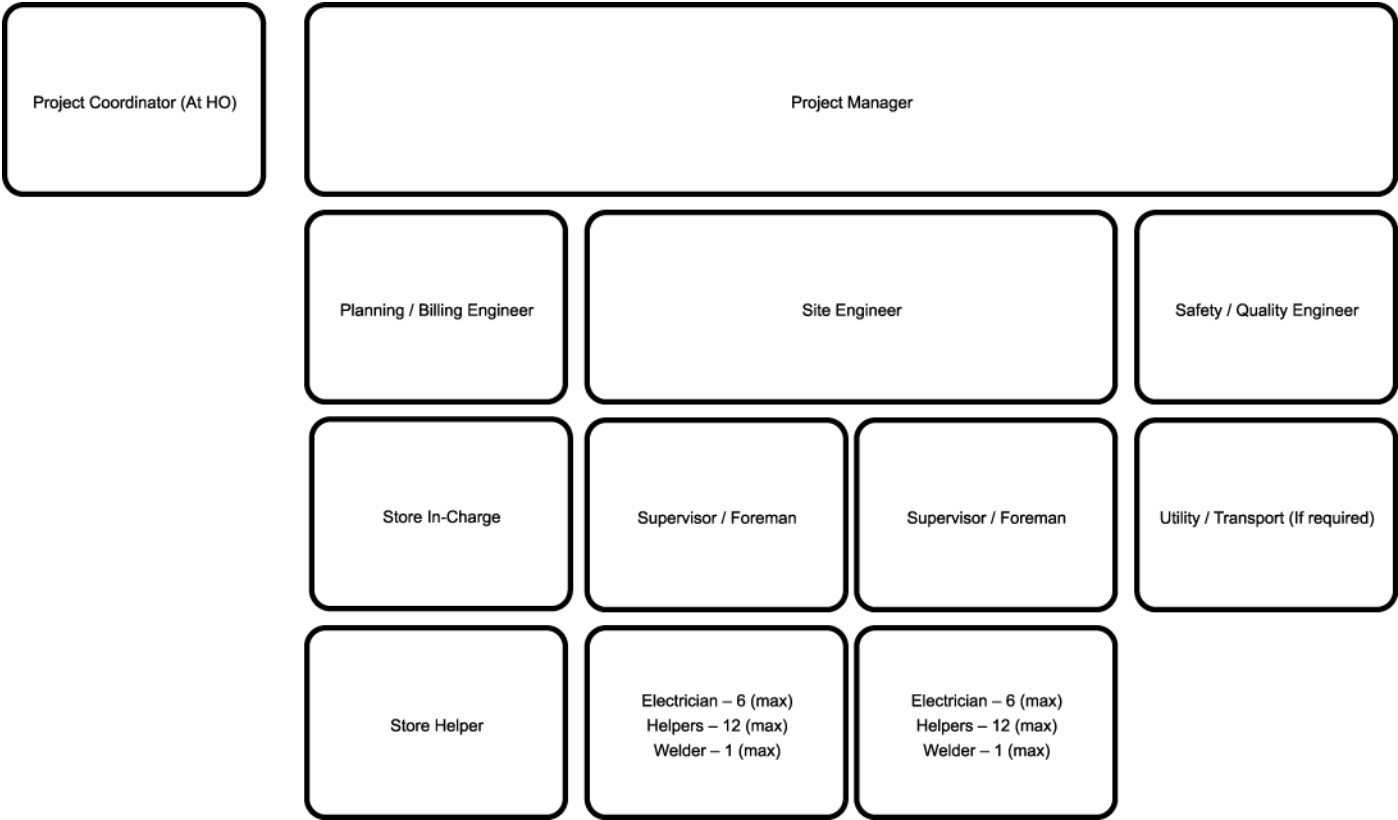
Project Coordinator (At HO)

Project Manager

Planning / Billing Engineer

Site Engineer

Safety / Quality Engineer

Store In-Charge

Supervisor / Foreman

Supervisor / Foreman

Utility / Transport (If required)

Store Helper

Electrician – 6 (max)
Helpers – 12 (max)
Welder – 1 (max)

Electrician – 6 (max)
Helpers – 12 (max)
Welder – 1 (max)